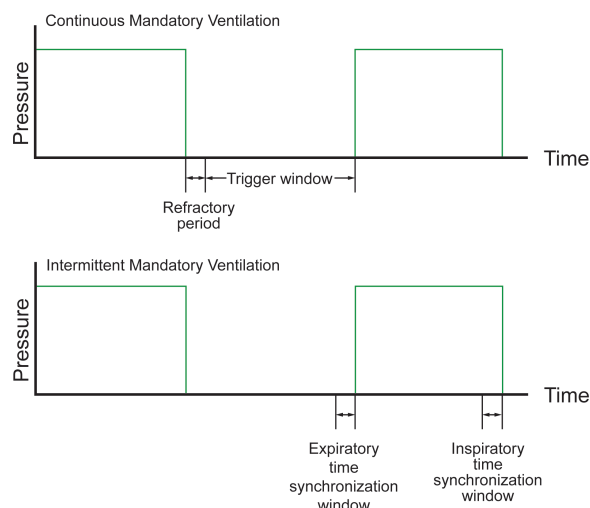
Continuous Mandatory Ventilation

Pressure

Time

Trigger window

Refractory period

Intermittent Mandatory Ventilation

Pressure

Time

Expiratory time synchronization window

Inspiratory time synchronization window